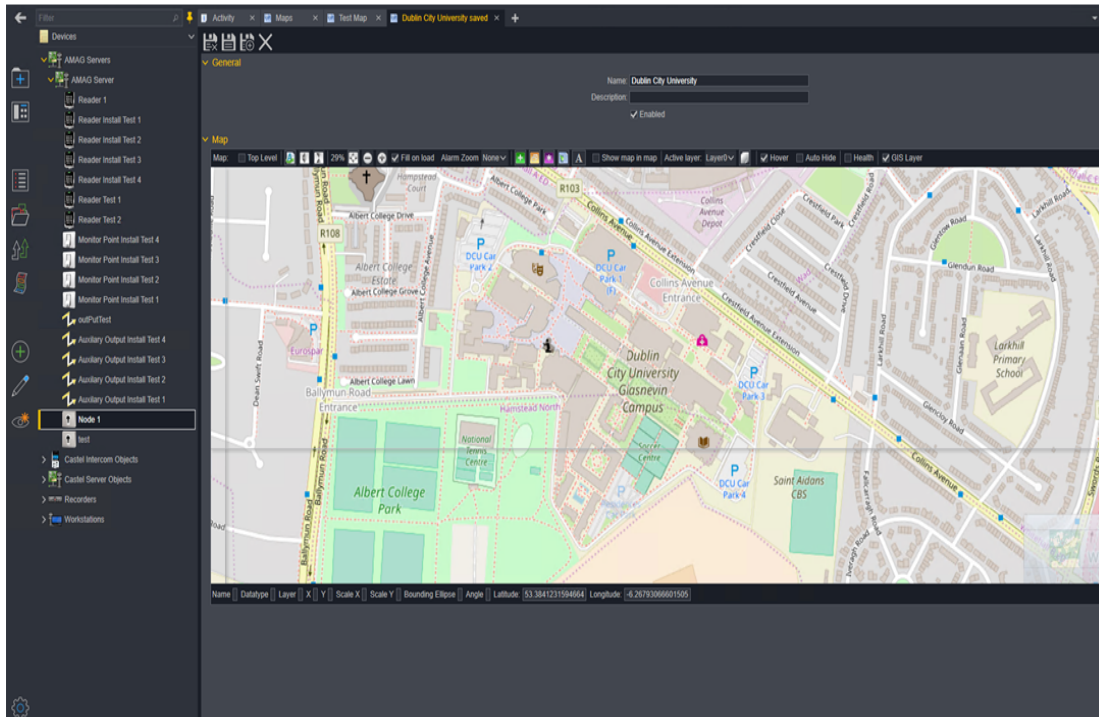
Filter

Activity × Maps × Test Map × Dublin City University saved × +

Devices

AMAG Servers
AMAG Server
Reader 1
Reader Install Test 1
Reader Install Test 2
Reader Install Test 3
Reader Install Test 4
Reader Test 1
Reader Test 2
Monitor Point Install Test 4
Monitor Point Install Test 3
Monitor Point Install Test 2
Monitor Point Install Test 1
outPutTest
Auxiliary Output Install Test 4
Auxiliary Output Install Test 3
Auxiliary Output Install Test 2
Auxiliary Output Install Test 1
Node 1
test
Castel Intercom Objects
Castel Server Objects
Recorders
Workstations

General

Name: Dublin City University
Description:
✓ Enabled

Map

Map: Top Level 29% Fill on load Alarm Zoom None Show map in map Active layer: Layer0 Hover Auto Hide Health GIS Layer

Hampstead Court
Albert College Park
R103
Collins Avenue Extension
Collins Avenue Depot
Crestfield Close
Crestfield Park
Larkhill Road
Glenaan Road
Ballymun Road
Albert College Drive
R108
DCU Car Park 2
DCU Car Park 1 (F)
Collins Avenue Entrance
Crestfield Avenue
Crestfield Drive
Glendun Road
Albert College Estate
Albert College Grove
Albert College Avenue
Crestfield Avenue Extension
Eurospar
Dublin City University Glasnevin Campus
Larkhill Primary School
Dean Swift Road
Albert College Lawn
Ballymun Road Entrance
DCU Car Park 3
Glenaan Road
Glencloy Road
Hamstead North
National Tennis Centre
Soccer Centre
Collins Avenue
Albert College Park
DCU Car Park 4
Saint Aidans CBS
Falcarragh Road
Iveragh Road

Name Datatype Layer X Y Scale X Scale Y Bounding Ellipse Angle Latitude: 53.3841231594664 Longitude: -6.26793066601505